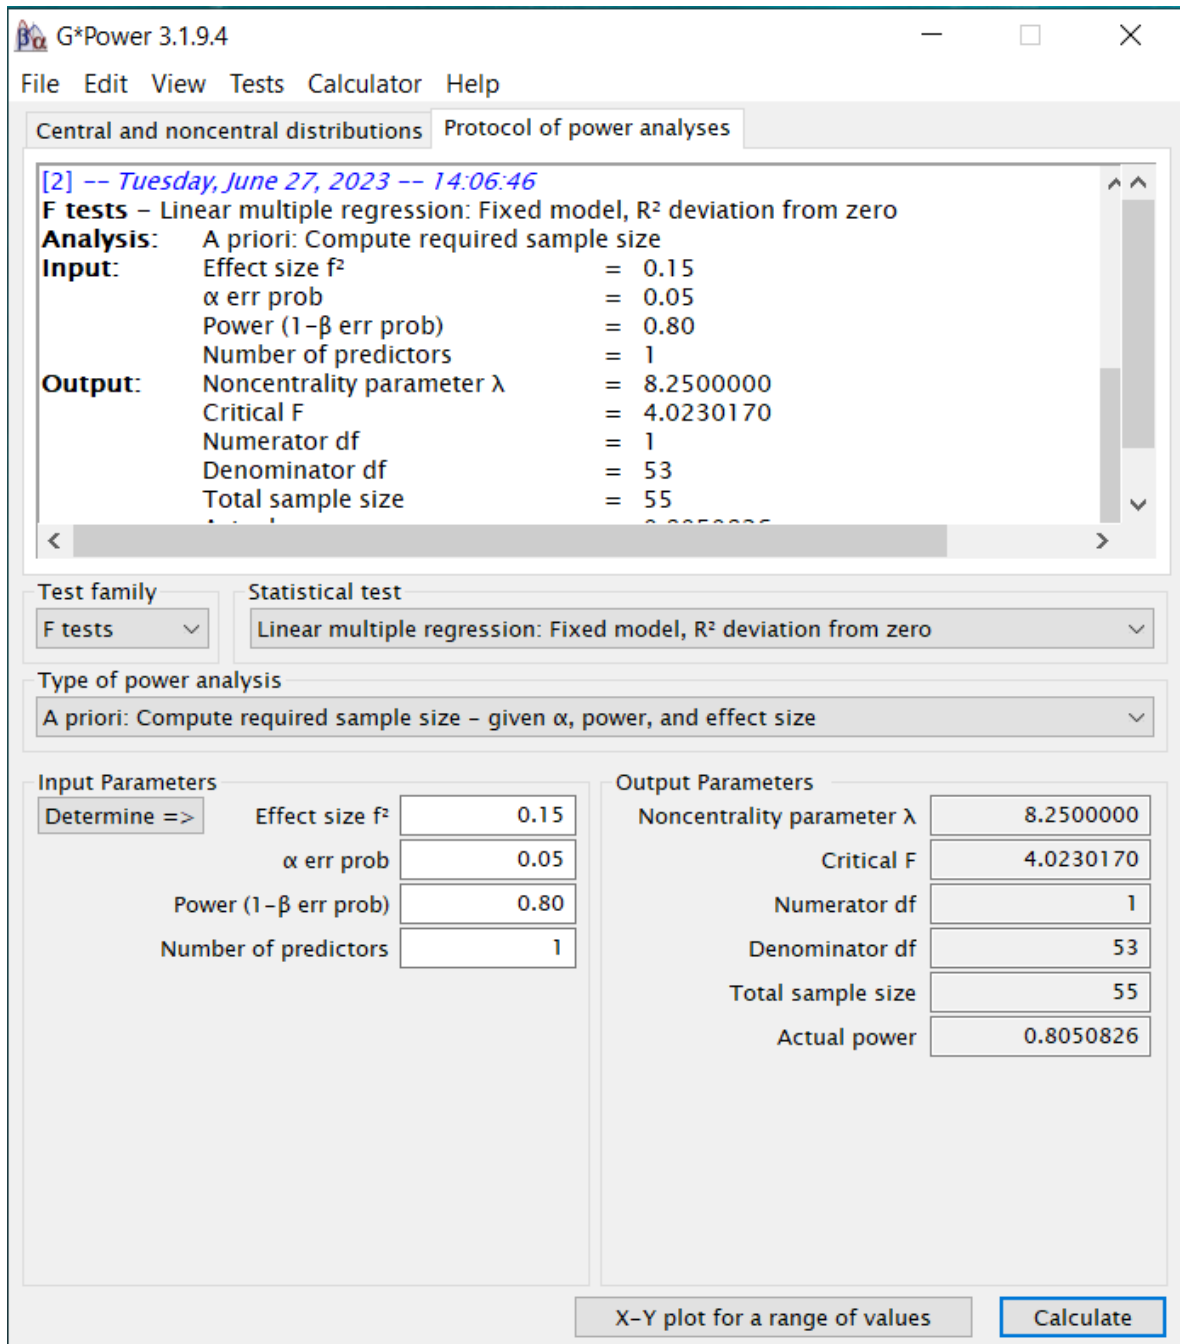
G*Power 3.1.9.4

File Edit View Tests Calculator Help

Central and noncentral distributions | Protocol of power analyses

[2] -- Tuesday, June 27, 2023 -- 14:06:46
F tests – Linear multiple regression: Fixed model, R² deviation from zero
Analysis: A priori: Compute required sample size
Input: Effect size f² = 0.15
α err prob = 0.05
Power (1–β err prob) = 0.80
Number of predictors = 1
Output: Noncentrality parameter λ = 8.2500000
Critical F = 4.0230170
Numerator df = 1
Denominator df = 53
Total sample size = 55
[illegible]

Test family
F tests

Statistical test
Linear multiple regression: Fixed model, R² deviation from zero

Type of power analysis
A priori: Compute required sample size – given α, power, and effect size

Input Parameters
Determine =>
Effect size f² 0.15
α err prob 0.05
Power (1–β err prob) 0.80
Number of predictors 1

Output Parameters
Noncentrality parameter λ 8.2500000
Critical F 4.0230170
Numerator df 1
Denominator df 53
Total sample size 55
Actual power 0.8050826

X–Y plot for a range of values
Calculate